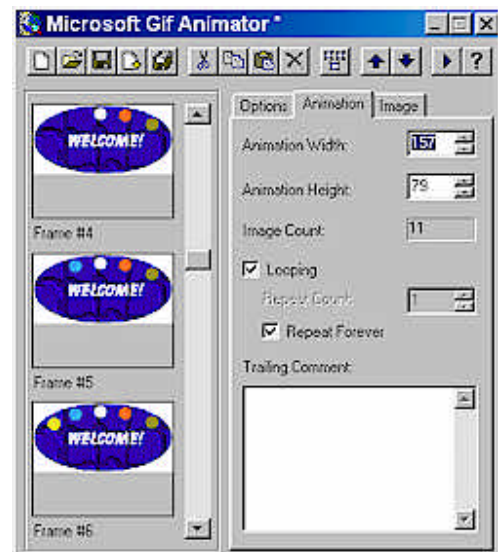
Microsoft Gif Animator *

WELCOME!

Frame #4

WELCOME!

Frame #5

WELCOME!

Frame #6

Options Animation Image

Animation Width: 157

Animation Height: 79

Image Count: 11

Looping

Repeat Count: 1

Repeat Forever

Trailing Comment: